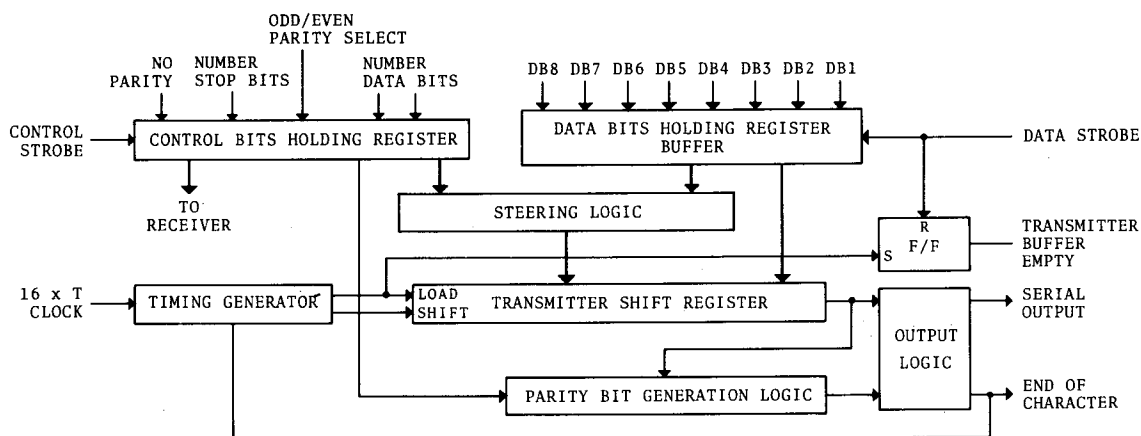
ODD/EVEN PARITY SELECT

NO PARITY

NUMBER STOP BITS

NUMBER DATA BITS

DB8 DB7 DB6 DB5 DB4 DB3 DB2 DB1

CONTROL STROBE

CONTROL BITS HOLDING REGISTER

DATA BITS HOLDING REGISTER BUFFER

DATA STROBE

TO RECEIVER

STEERING LOGIC

R

S F/F

TRANSMITTER BUFFER EMPTY

16 x T CLOCK

TIMING GENERATOR

LOAD

SHIFT

TRANSMITTER SHIFT REGISTER

OUTPUT LOGIC

SERIAL OUTPUT

PARITY BIT GENERATION LOGIC

END OF CHARACTER